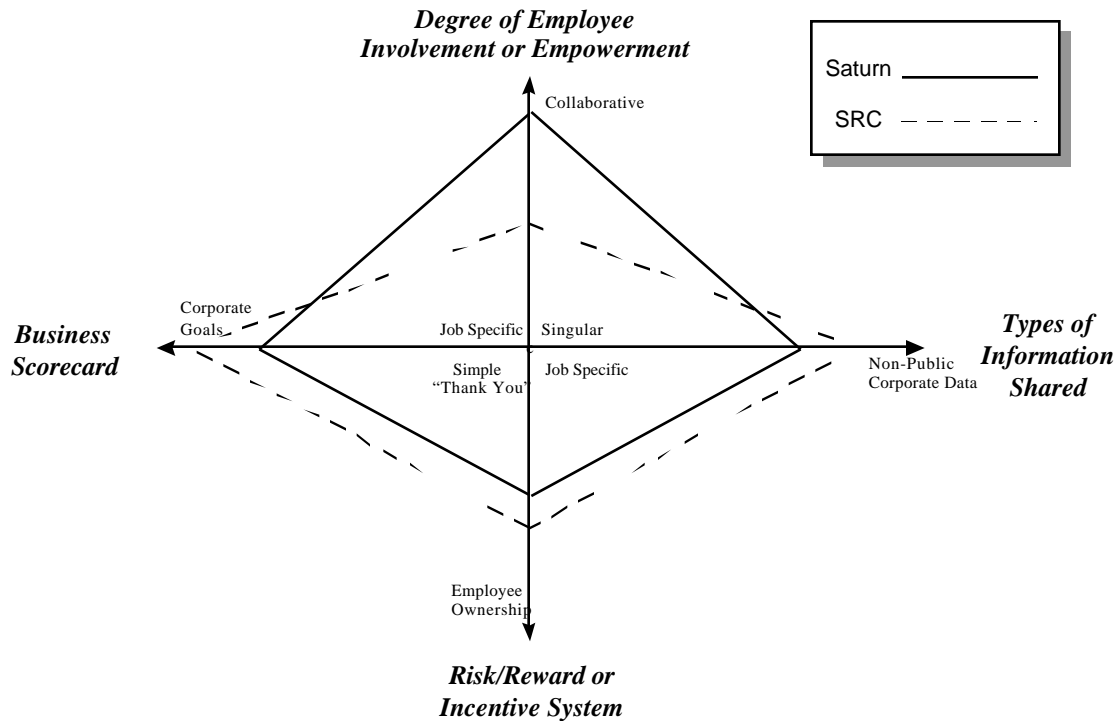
Degree of Employee Involvement or Empowerment

Saturn

SRC

Collaborative

Corporate Goals

Business Scorecard

Job Specific

Singular

Types of Information Shared

Simple "Thank You"

Job Specific

Non-Public Corporate Data

Employee Ownership

Risk/Reward or Incentive System